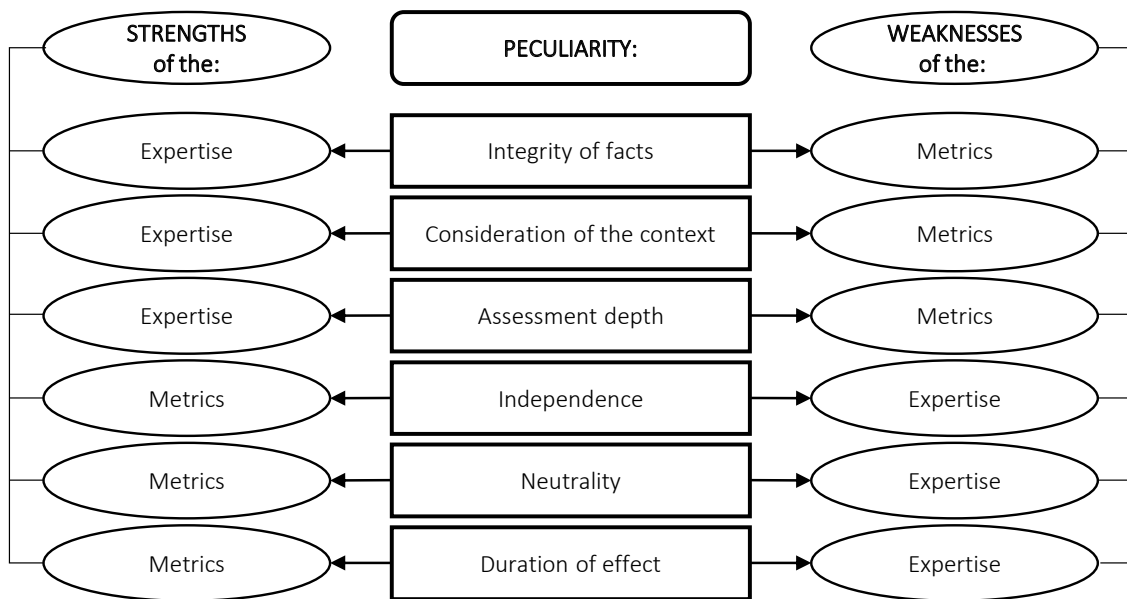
STRENGTHS of the:

PECULIARITY:

WEAKNESSES of the:

Expertise
Integrity of facts
Metrics

Expertise
Consideration of the context
Metrics

Expertise
Assessment depth
Metrics

Metrics
Independence
Expertise

Metrics
Neutrality
Expertise

Metrics
Duration of effect
Expertise